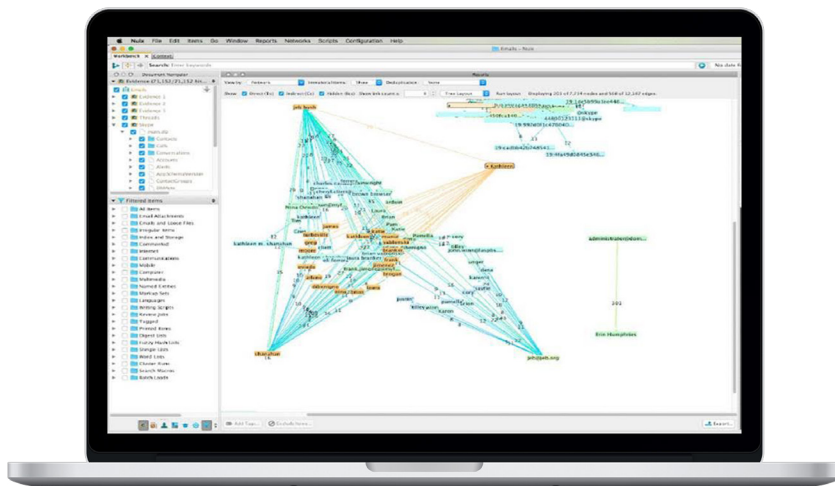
Nuix File Edit Items Go Window Reports Networks Scripts Configuration Help

Emails - Nuix

Workbench

Search: Enter keywords

No date

Document Navigator

Results

Emails

Evidence 1

Evidence 2

Evidence 3

Threads

Skype

Contacts

Calls

Conversations

Accounts

Alerts

Filtered Items

All items

Email Attachments

Emails and Loose Files

Irregular Items

Index and Storage

Commented

Internet

Communications

Mobile

Computer

Multimedia

Named Entities

Markup Sets

Languages

Writing Scripts

Review Jobs

Tagged

Printed Items

Object Lists

Fuzzy Hash Lists

Sample Lists

Word Lists

Cluster Runs

Search Macros

Batch Loads

Show: Direct Indirect Hidden

Run layout

jeb bush

kathleen m. shanahan

administrator@dom...

Erin Humphries

jeb@jeb.org

201

Add Tags...

Default Items...

Export...